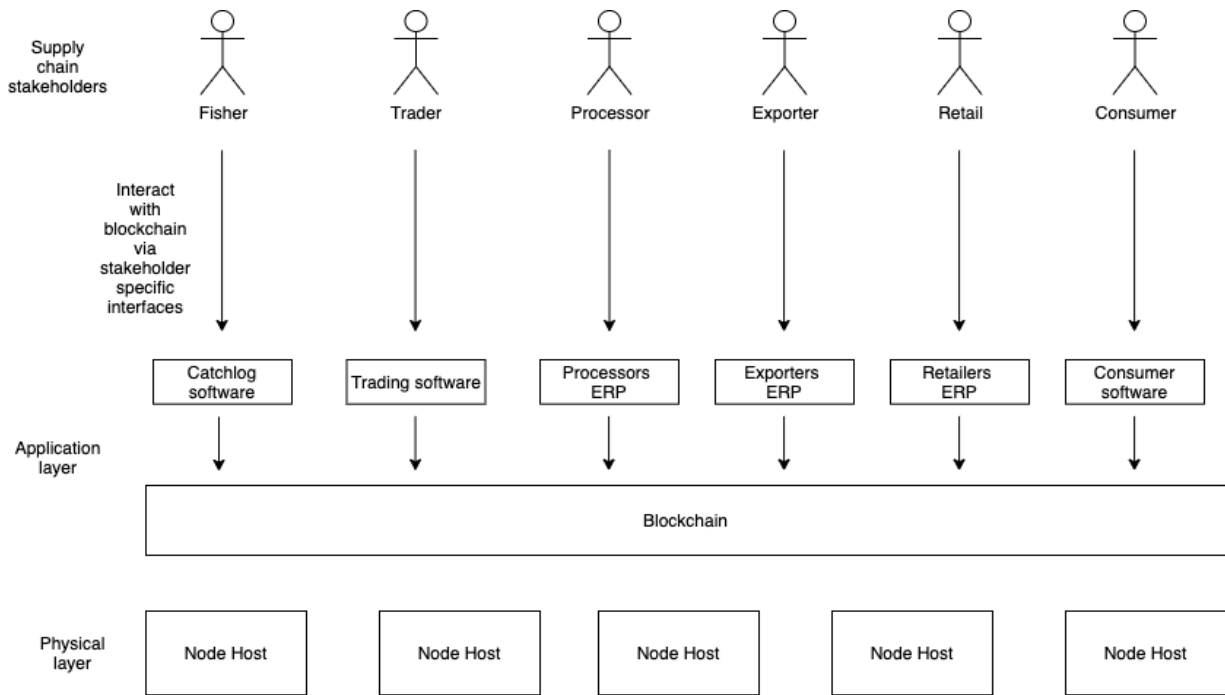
Supply chain stakeholders

Fisher

Trader

Processor

Exporter

Retail

Consumer

Interact with blockchain via stakeholder specific interfaces

Catchlog software

Trading software

Processors ERP

Exporters ERP

Retailers ERP

Consumer software

Application layer

Blockchain

Physical layer

Node Host

Node Host

Node Host

Node Host

Node Host